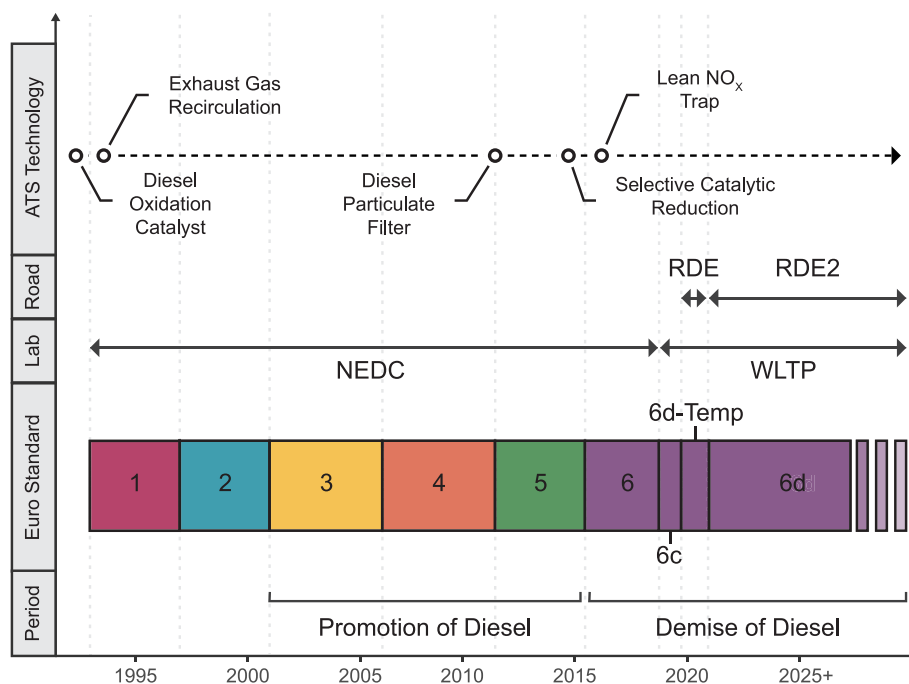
ATS Technology

Exhaust Gas Recirculation

Lean $NO_X$ Trap

Diesel Oxidation Catalyst

Diesel Particulate Filter

Selective Catalytic Reduction

Road

RDE

RDE2

Lab

NEDC

WLTP

Euro Standard

6d-Temp

1

2

3

4

5

6

6d

6c

Period

Promotion of Diesel

Demise of Diesel

1995

2000

2005

2010

2015

2020

2025+